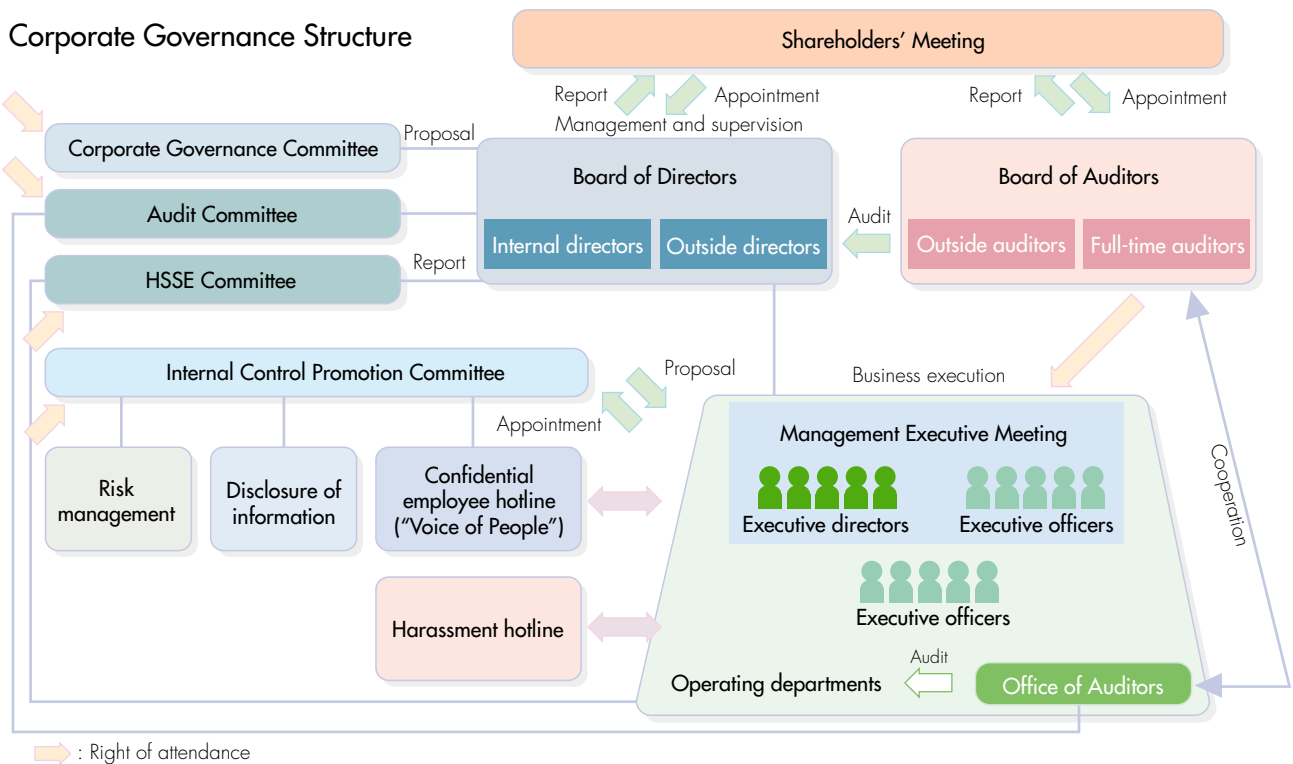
Corporate Governance Structure

Shareholders' Meeting

Report
Appointment
Management and supervision
Report
Appointment

Corporate Governance Committee
Proposal
Audit Committee
HSSE Committee
Report

Board of Directors
Internal directors
Outside directors

Audit

Board of Auditors
Outside auditors
Full-time auditors

Internal Control Promotion Committee
Proposal
Appointment
Business execution

Risk management
Disclosure of information
Confidential employee hotline ("Voice of People")
Harassment hotline

Management Executive Meeting
Executive directors
Executive officers
Executive officers

Cooperation

Audit
Operating departments
Office of Auditors

: Right of attendance